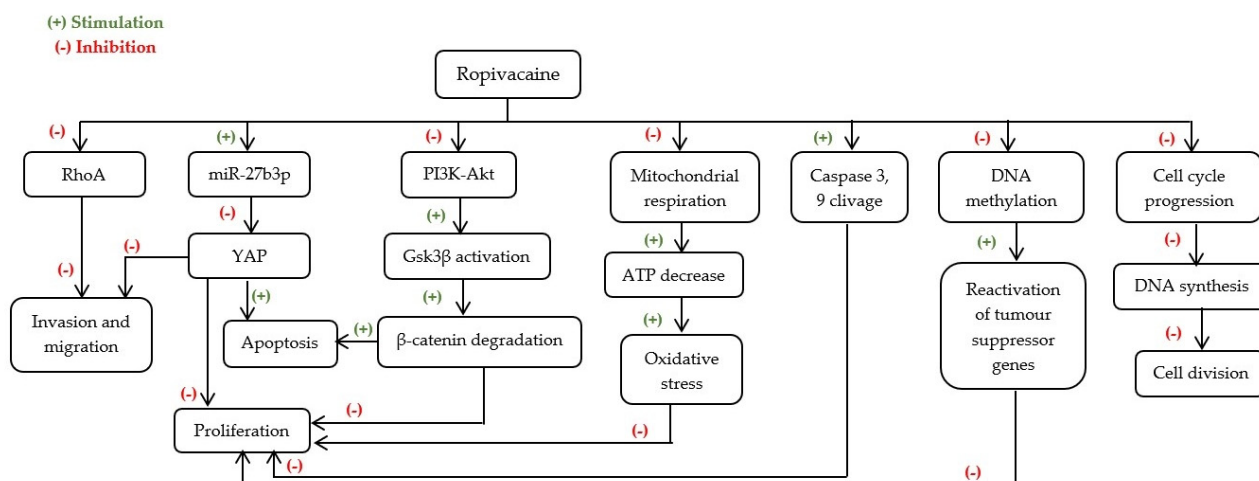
(+) Stimulation
(-) Inhibition

Ropivacaine

(-) RhoA
(+) miR-27b3p
(-) PI3K-Akt
(-) Mitochondrial respiration
(+) Caspase 3, 9 clivage
(-) DNA methylation
(-) Cell cycle progression

(-) YAP
(+) Gsk3β activation
(+) ATP decrease
(+) Reactivation of tumour suppressor genes
(-) DNA synthesis

(-) (-) Invasion and migration
(+) Apoptosis
(+) β-catenin degradation
(+) Oxidative stress
(-) Cell division

(-) Proliferation
(-)
(-)
(-)
(-)